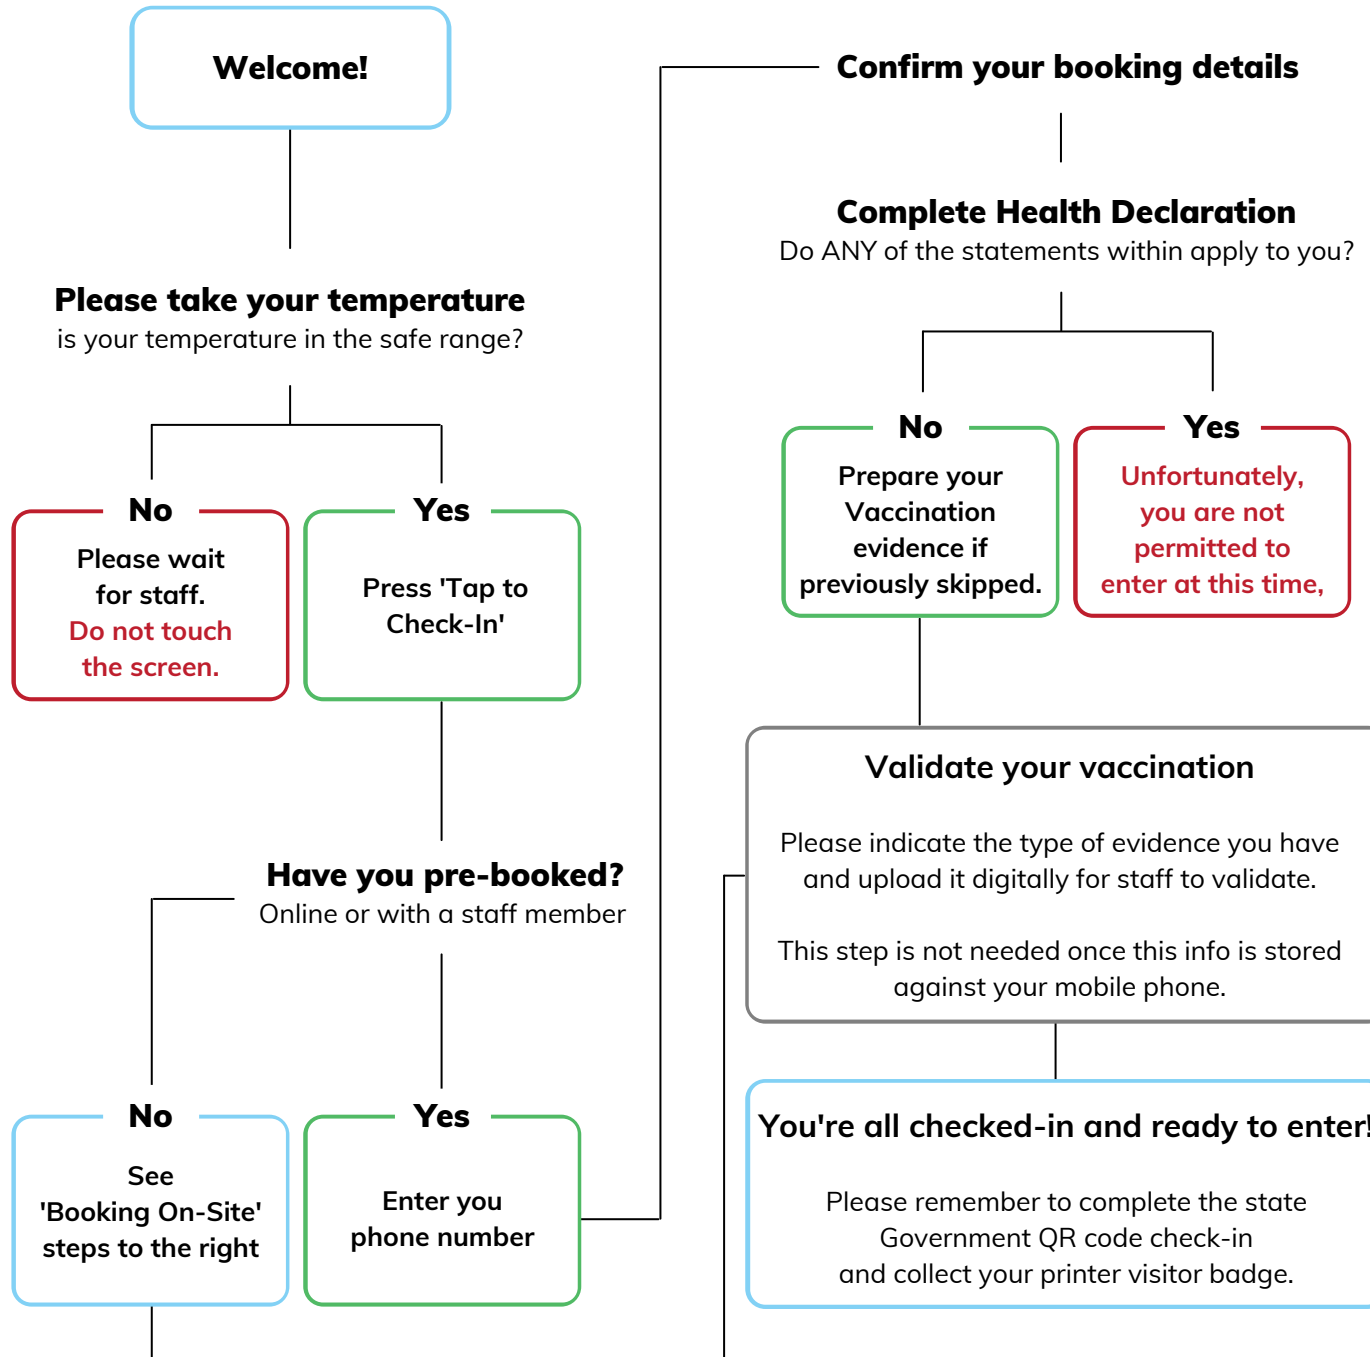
Welcome!

Please take your temperature
is your temperature in the safe range?

No
Please wait for staff.
Do not touch the screen.

Yes
Press 'Tap to Check-In'

Have you pre-booked?
Online or with a staff member

No
See 'Booking On-Site' steps to the right

Yes
Enter you phone number

Confirm your booking details

Complete Health Declaration
Do ANY of the statements within apply to you?

No
Prepare your Vaccination evidence if previously skipped.

Yes
Unfortunately, you are not permitted to enter at this time,

Validate your vaccination

Please indicate the type of evidence you have and upload it digitally for staff to validate.

This step is not needed once this info is stored against your mobile phone.

You're all checked-in and ready to enter!

Please remember to complete the state Government QR code check-in and collect your printer visitor badge.